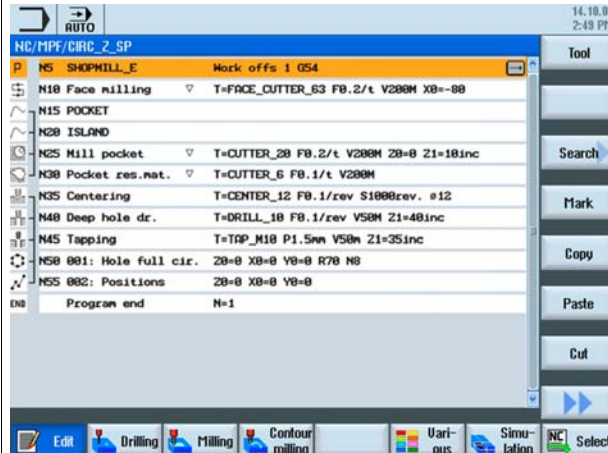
AUTO

14.10.0
2:49 PI

NC/MPF/CIRC_Z_SP

Tool

P N5 SHOPMILL_E Work offs 1 G54
N10 Face milling ▽ T=FACE_CUTTER_63 F0.2/t V200M X0=-80
N15 POCKET
N20 ISLAND
N25 Mill pocket ▽ T=CUTTER_20 F0.2/t V200M Z0=0 Z1=10inc
N30 Pocket res.mat. ▽ T=CUTTER_6 F0.1/t V200M
N35 Centering T=CENTER_12 F0.1/rev S1000rev. ø12
N40 Deep hole dr. T=DRILL_10 F0.1/rev V50M Z1=40inc
N45 Tapping T=TAP_M10 P1.5mm V50m Z1=35inc
N50 001: Hole full cir. Z0=0 X0=0 Y0=0 R70 N8
N55 002: Positions Z0=0 X0=0 Y0=0
END Program end N=1

Search

Mark

Copy

Paste

Cut

Edit
Drilling
Milling
Contour milling
Vari-ous
Simu-lation
NC Select